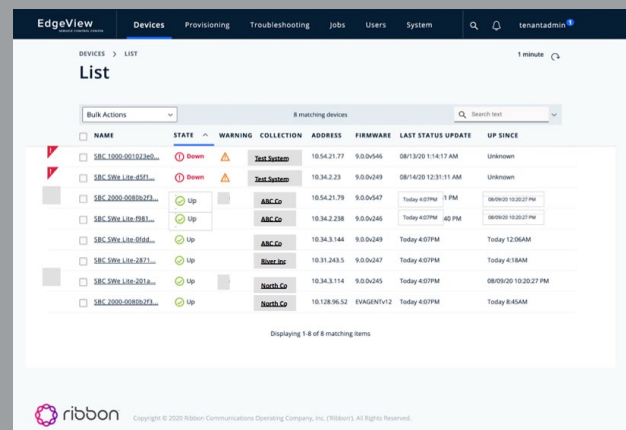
EdgeView SERVICE CONTROL CENTER

Devices Provisioning Troubleshooting Jobs Users System tenantadmin 1

DEVICES > LIST

1 minute

List

Bulk Actions

8 matching devices

Search text

| | NAME | STATE | WARNING | COLLECTION | ADDRESS | FIRMWARE | LAST STATUS UPDATE | UP SINCE |
|---|---|---|---|---|---|---|---|---|
| | SBC 1000-001023e0... | Down | | Test System | 10.54.21.77 | 9.0.0v546 | 08/13/20 1:14:17 AM | Unknown |
| | SBC SWe Lite-d5f1... | Down | | Test System | 10.34.2.23 | 9.0.0v249 | 08/14/20 12:31:11 AM | Unknown |
| | SBC 2000-0080b2f3... | Up | | ABC Co | 10.54.21.79 | 9.0.0v547 | Today 4:07PM :1 PM | 08/09/20 10:20:27 PM |
| | SBC SWe Lite-f981... | Up | | ABC Co | 10.34.2.238 | 9.0.0v246 | Today 4:07PM 40 PM | 08/09/20 10:20:27 PM |
| | SBC SWe Lite-0fdd... | Up | | ABC Co | 10.34.3.144 | 9.0.0v249 | Today 4:07PM | Today 12:06AM |
| | SBC SWe Lite-2871... | Up | | River Inc | 10.31.243.5 | 9.0.0v247 | Today 4:07PM | Today 4:18AM |
| | SBC SWe Lite-201a... | Up | | North Co | 10.34.3.114 | 9.0.0v245 | Today 4:07PM | 08/09/20 10:20:27 PM |
| | SBC 2000-0080b2f3... | Up | | North Co | 10.128.96.52 | EVAGENTv12 | Today 4:07PM | Today 8:45AM |

Displaying 1-8 of 8 matching items

ribbon Copyright © 2020 Ribbon Communications Operating Company, Inc. ("Ribbon"). All Rights Reserved.